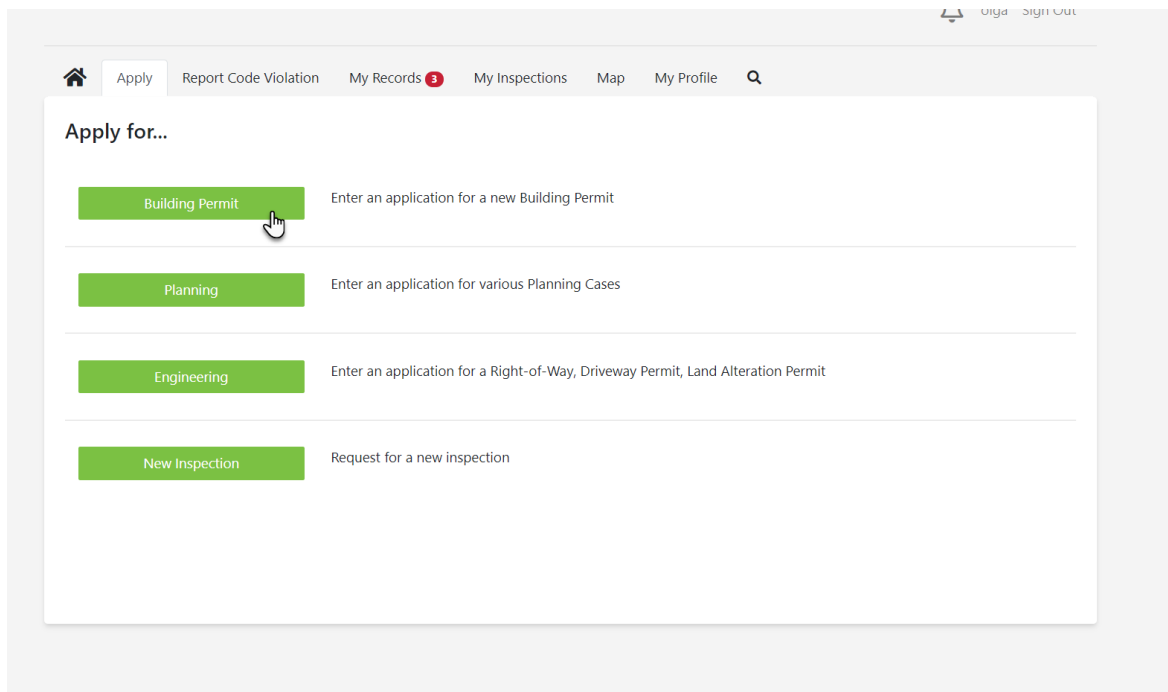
olga Sign Out

Apply Report Code Violation My Records 3 My Inspections Map My Profile

Apply for...

Building Permit
Enter an application for a new Building Permit

Planning
Enter an application for various Planning Cases

Engineering
Enter an application for a Right-of-Way, Driveway Permit, Land Alteration Permit

New Inspection
Request for a new inspection